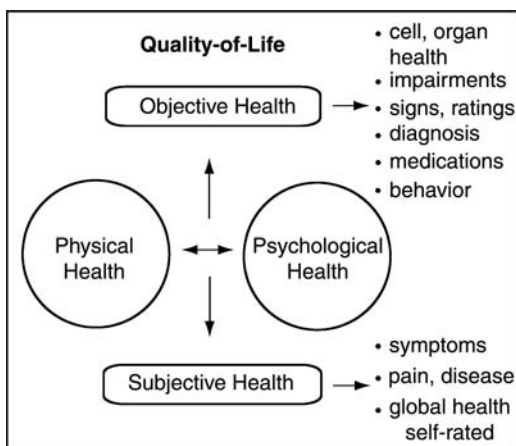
Quality-of-Life

Objective Health

• cell, organ health
• impairments
• signs, ratings
• diagnosis
• medications
• behavior

Physical Health

Psychological Health

Subjective Health

• symptoms
• pain, disease
• global health self-rated